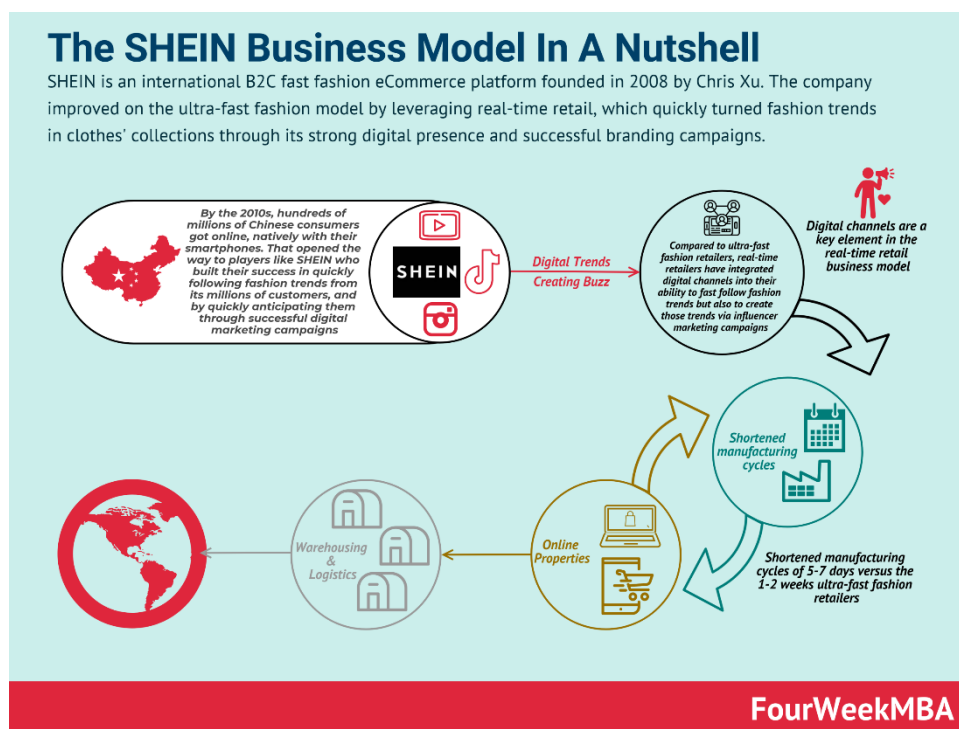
The SHEIN Business Model In A Nutshell

SHEIN is an international B2C fast fashion eCommerce platform founded in 2008 by Chris Xu. The company improved on the ultra-fast fashion model by leveraging real-time retail, which quickly turned fashion trends in clothes' collections through its strong digital presence and successful branding campaigns.

By the 2010s, hundreds of millions of Chinese consumers got online, natively with their smartphones. That opened the way to players like SHEIN who built their success in quickly following fashion trends from its millions of customers, and by quickly anticipating them through successful digital marketing campaigns

SHEIN

Digital Trends Creating Buzz

Compared to ultra-fast fashion retailers, real-time retailers have integrated digital channels into their ability to fast follow fashion trends but also to create those trends via influencer marketing campaigns

Digital channels are a key element in the real-time retail business model

Shortened manufacturing cycles

Shortened manufacturing cycles of 5-7 days versus the 1-2 weeks ultra-fast fashion retailers

Online Properties

Warehousing & Logistics

FourWeekMBA